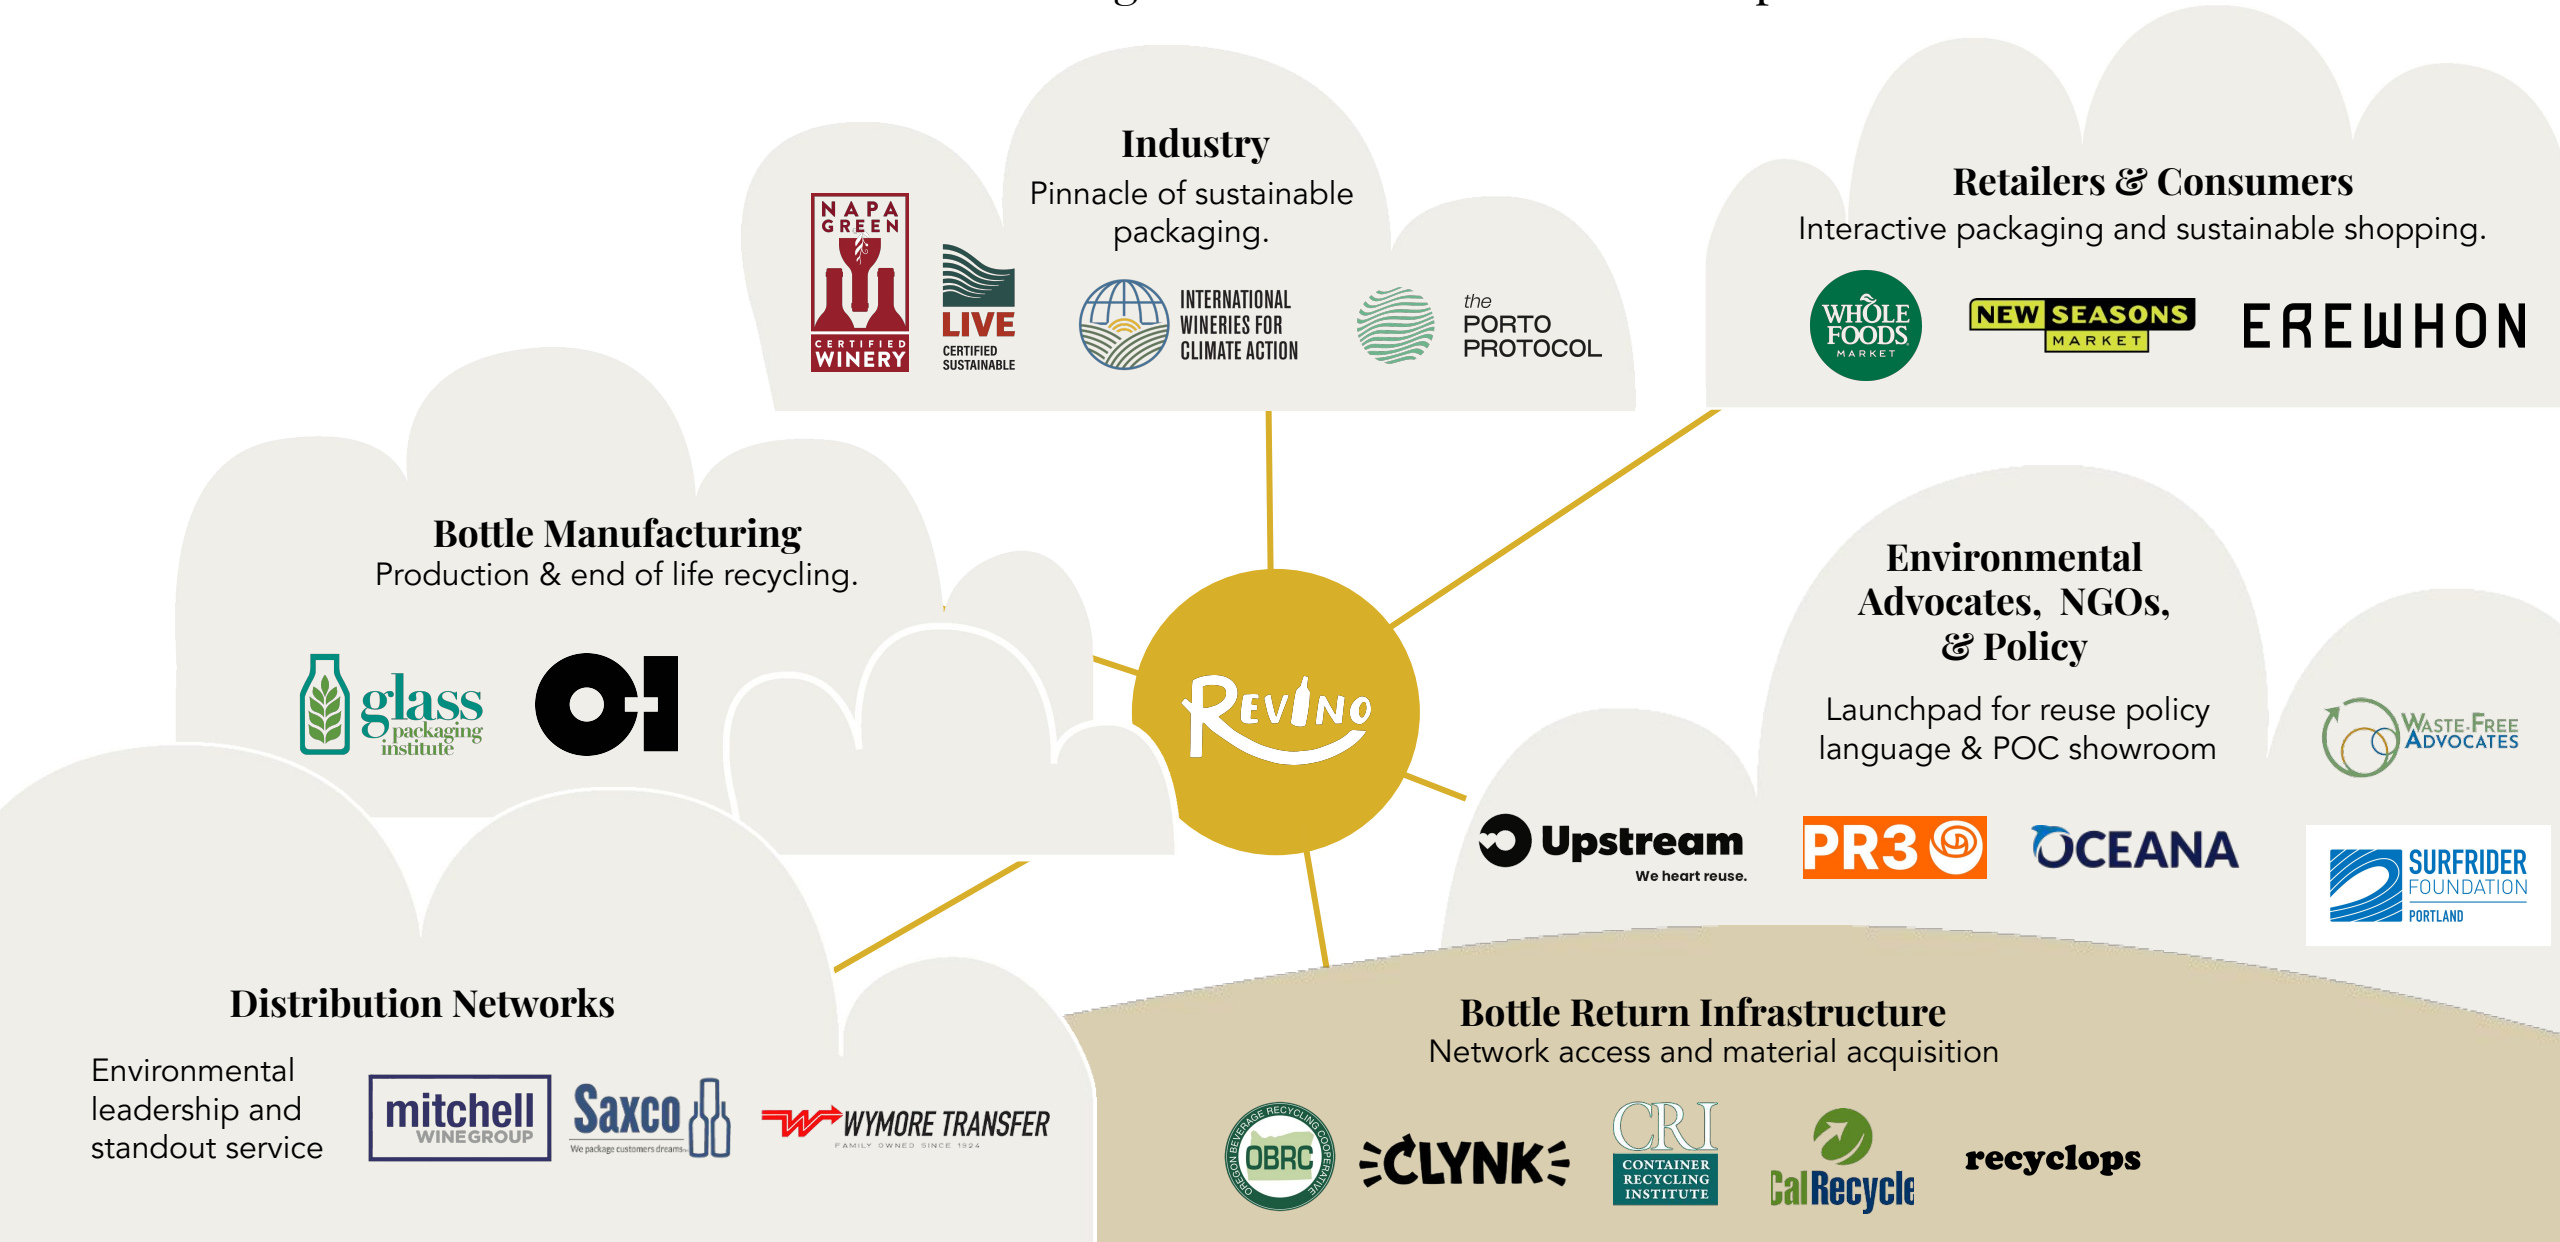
Industry
Pinnacle of sustainable packaging.

NAPA GREEN CERTIFIED WINERY

LIVE CERTIFIED SUSTAINABLE

INTERNATIONAL WINERIES FOR CLIMATE ACTION

the PORTO PROTOCOL

Retailers & Consumers
Interactive packaging and sustainable shopping.

WHOLE FOODS MARKET

NEW SEASONS MARKET

EREWHON

Bottle Manufacturing
Production & end of life recycling.

glass packaging institute

O-I

REVINO

Environmental Advocates, NGOs, & Policy
Launchpad for reuse policy language & POC showroom

WASTE-FREE ADVOCATES

Upstream We heart reuse.

PR3

OCEANA

SURFRIDER FOUNDATION PORTLAND

Distribution Networks
Environmental leadership and standout service

mitchell WINEGROUP

Saxco We package customers dreams

WYMORE TRANSFER FAMILY OWNED SINCE 1924

Bottle Return Infrastructure
Network access and material acquisition

OBRC OREGON BEVERAGE RECYCLING COOPERATIVE

CLYNK

CRI CONTAINER RECYCLING INSTITUTE

CalRecycle

recyclops